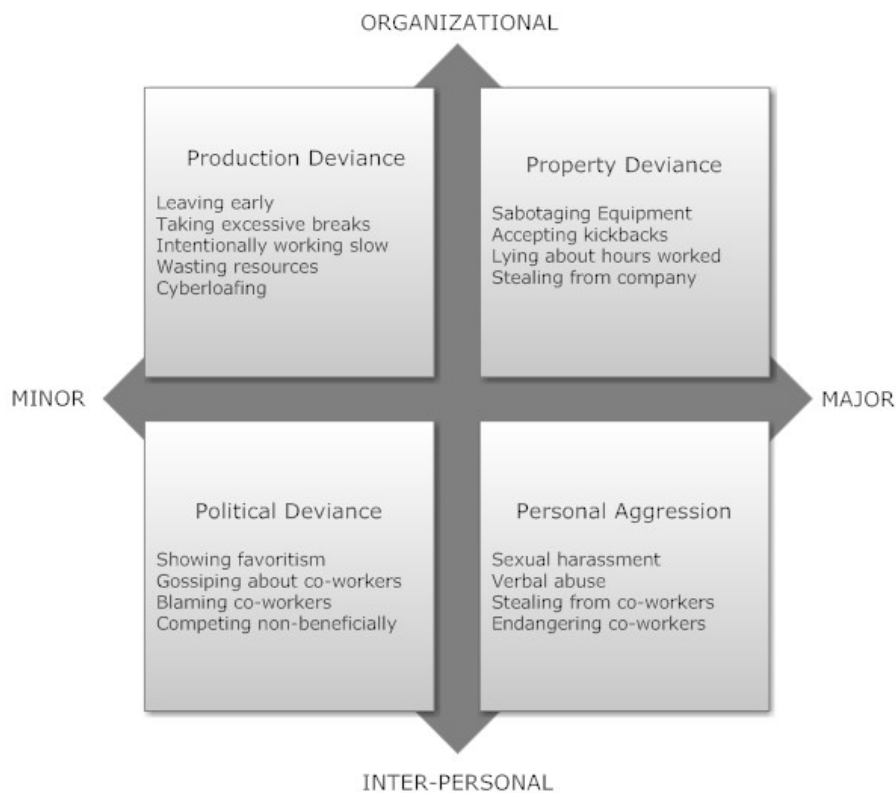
ORGANIZATIONAL

Production Deviance

Leaving early
Taking excessive breaks
Intentionally working slow
Wasting resources
Cyberloafing

Property Deviance

Sabotaging Equipment
Accepting kickbacks
Lying about hours worked
Stealing from company

MINOR

MAJOR

Political Deviance

Showing favoritism
Gossiping about co-workers
Blaming co-workers
Competing non-beneficially

Personal Aggression

Sexual harassment
Verbal abuse
Stealing from co-workers
Endangering co-workers

INTER-PERSONAL